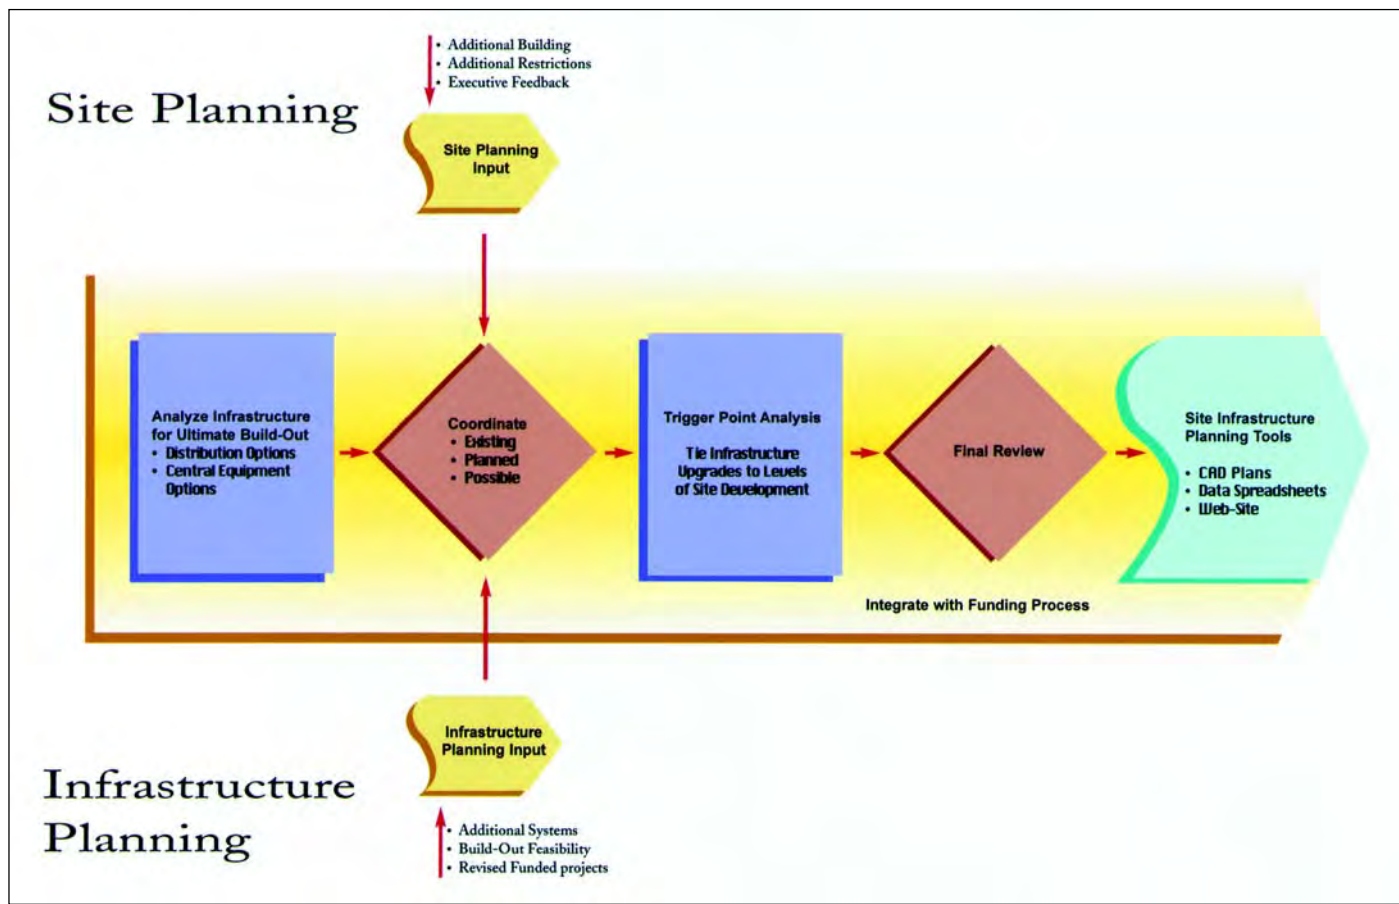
Site Planning

• Additional Building
• Additional Restrictions
• Executive Feedback

Site Planning Input

Analyze Infrastructure for Ultimate Build-Out
• Distribution Options
• Central Equipment Options

Coordinate
• Existing
• Planned
• Possible

Trigger Point Analysis

Tie Infrastructure Upgrades to Levels of Site Development

Final Review

Site Infrastructure Planning Tools

• CAD Plans
• Data Spreadsheets
• Web-Site

Integrate with Funding Process

Infrastructure Planning Input

Infrastructure Planning

• Additional Systems
• Build-Out Feasibility
• Revised Funded projects